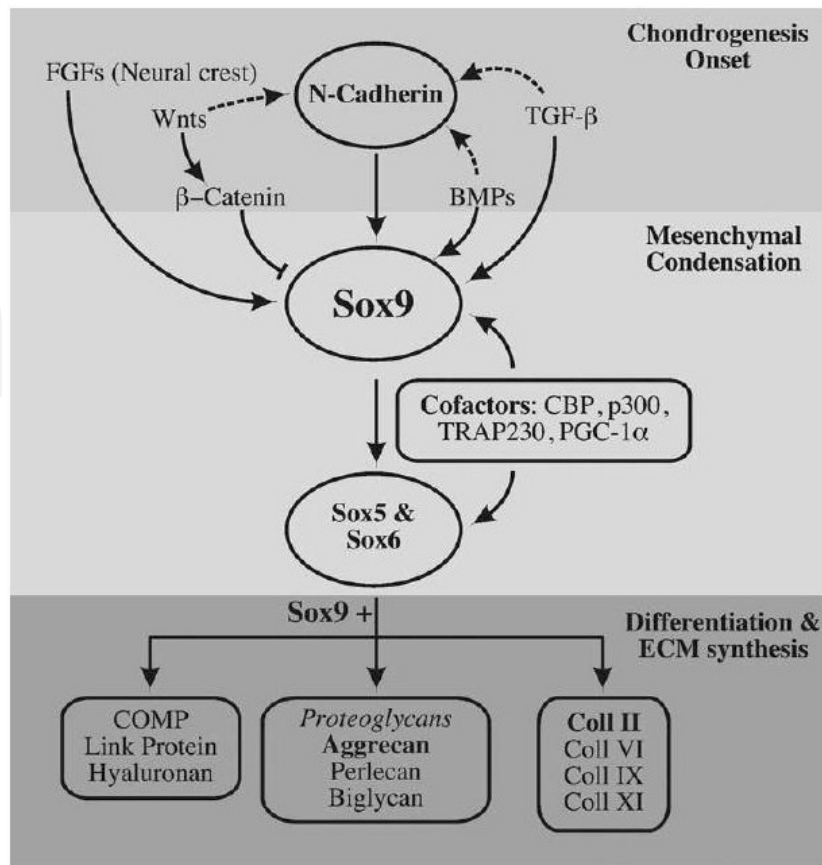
Chondrogenesis Onset

FGFs (Neural crest)

N-Cadherin

Wnts

TGF-β

β–Catenin

BMPs

Mesenchymal Condensation

Sox9

Cofactors: CBP, p300, TRAP230, PGC-1α

Sox5 & Sox6

Sox9 +

Differentiation & ECM synthesis

COMP
Link Protein
Hyaluronan

Proteoglycans
Aggrecan
Perlecan
Biglycan

Coll II
Coll VI
Coll IX
Coll XI